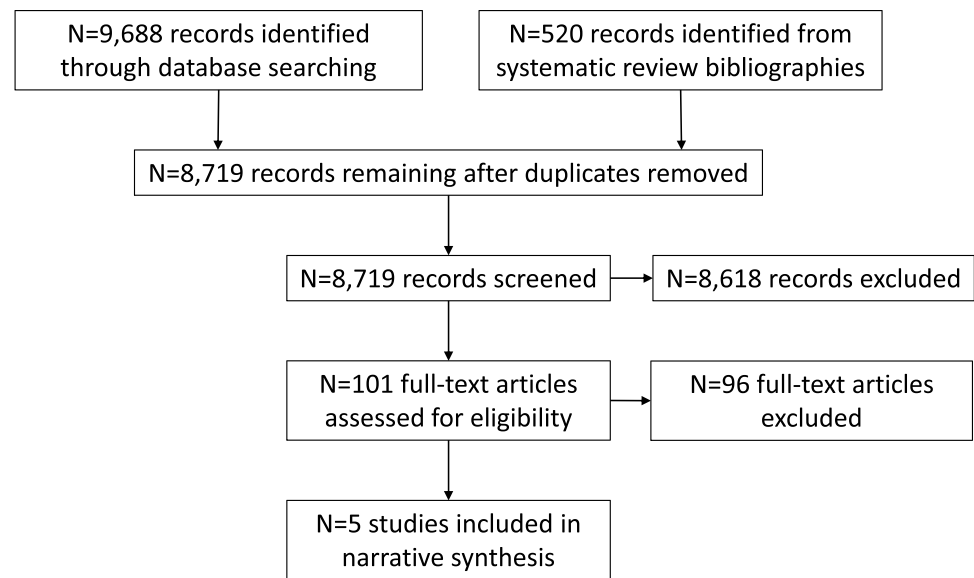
N=9,688 records identified through database searching

N=520 records identified from systematic review bibliographies

N=8,719 records remaining after duplicates removed

N=8,719 records screened

N=8,618 records excluded

N=101 full-text articles assessed for eligibility

N=96 full-text articles excluded

N=5 studies included in narrative synthesis